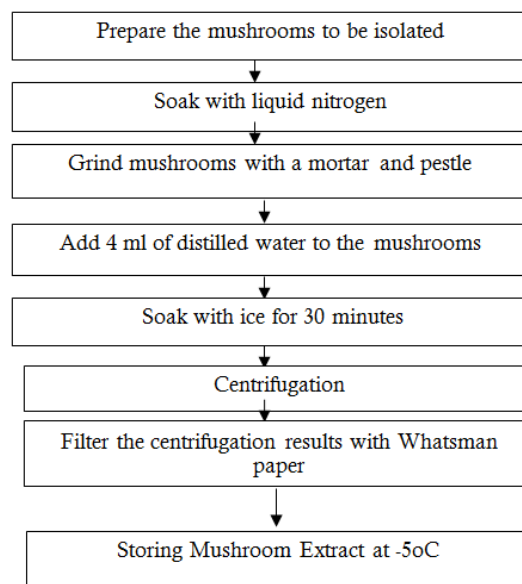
Prepare the mushrooms to be isolated

Soak with liquid nitrogen

Grind mushrooms with a mortar and pestle

Add 4 ml of distilled water to the mushrooms

Soak with ice for 30 minutes

Centrifugation

Filter the centrifugation results with Whatsman paper

Storing Mushroom Extract at -5oC